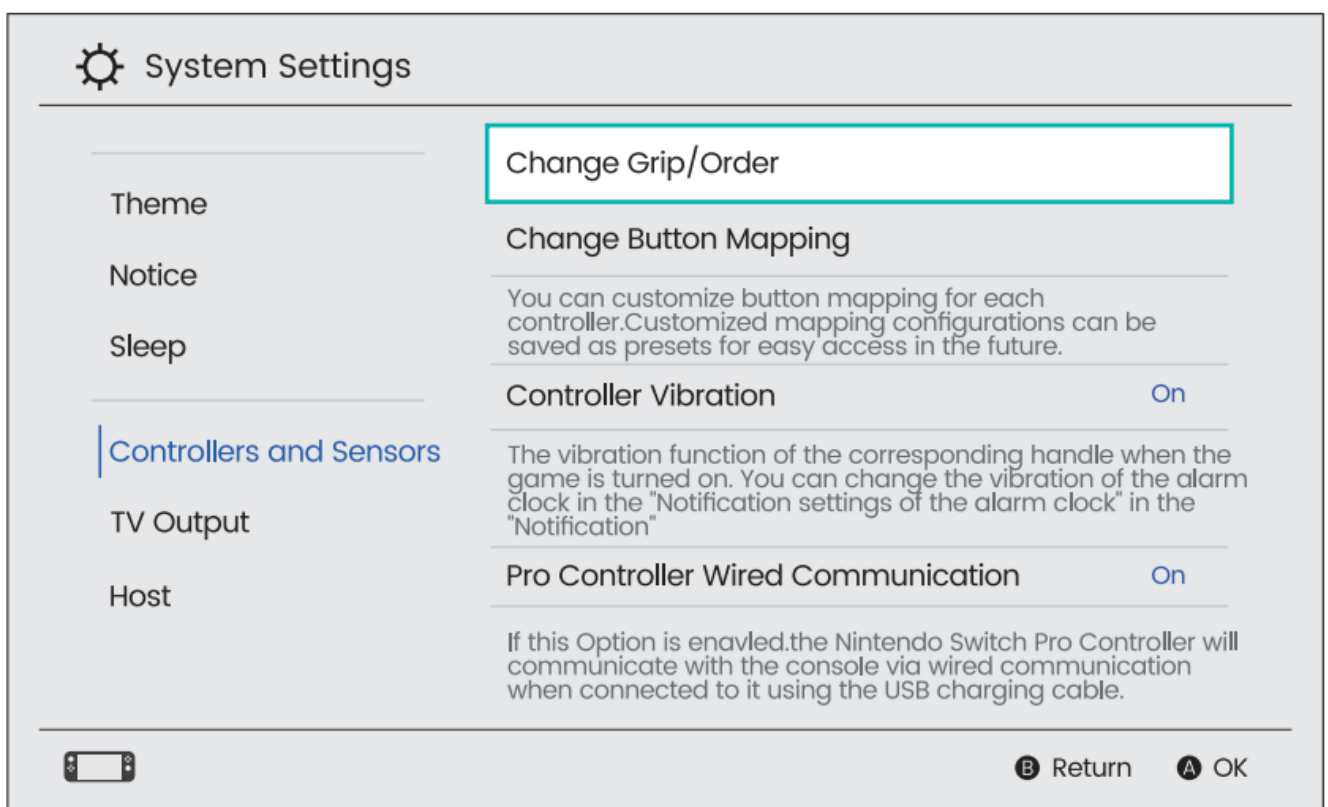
System Settings

Theme

Notice

Sleep

Controllers and Sensors

TV Output

Host

Change Grip/Order

Change Button Mapping

You can customize button mapping for each controller.Customized mapping configurations can be saved as presets for easy access in the future.

Controller Vibration On

The vibration function of the corresponding handle when the game is turned on. You can change the vibration of the alarm clock in the "Notification settings of the alarm clock" in the "Notification"

Pro Controller Wired Communication On

If this Option is enavled.the Nintendo Switch Pro Controller will communicate with the console via wired communication when connected to it using the USB charging cable.

B Return A OK